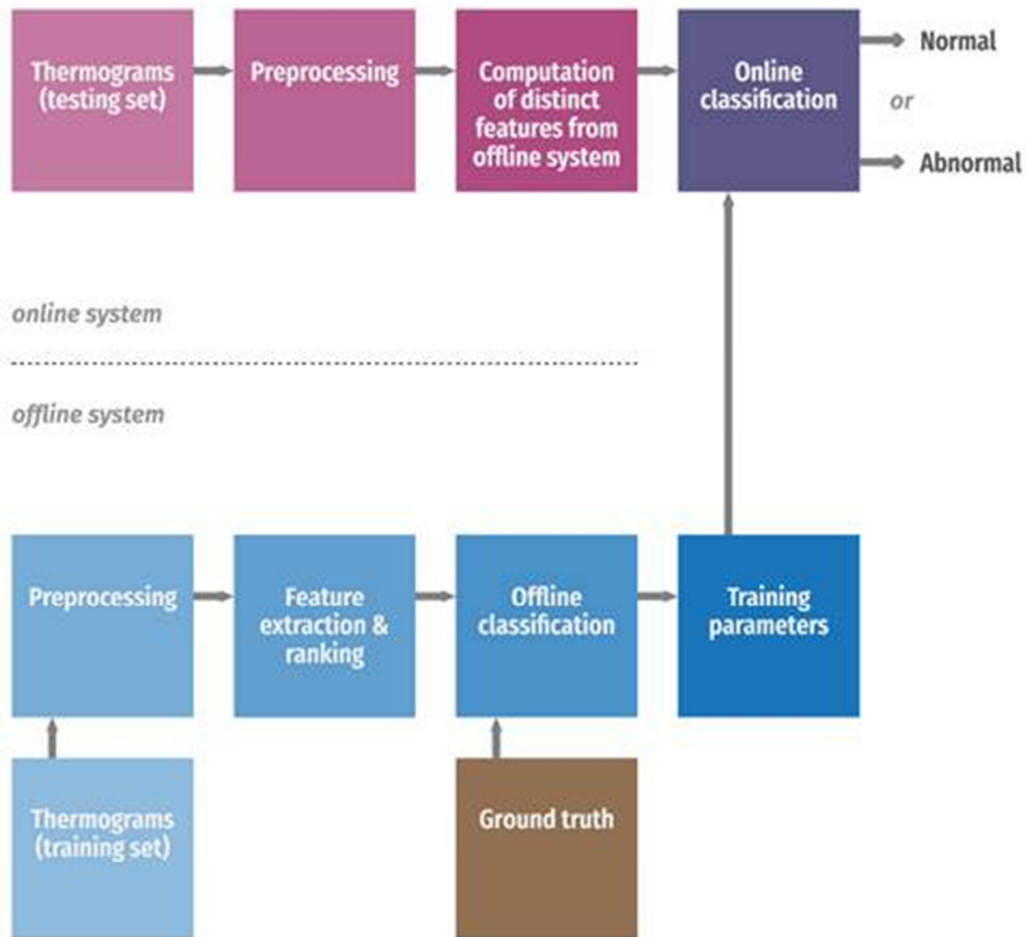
Thermograms (testing set)

Preprocessing

Computation of distinct features from offline system

Online classification

Normal

or

Abnormal

online system

offline system

Preprocessing

Feature extraction & ranking

Offline classification

Training parameters

Thermograms (training set)

Ground truth